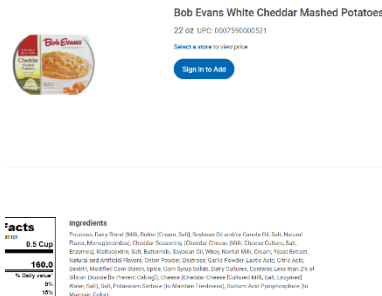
Bob Evans White Cheddar Mashed Potatoes

22 oz UPC: 0007590000521

Select a store to view price

Sign In to Add

Bob Evans
Cheddar

Facts
0.5 Cup
160.0
% Daily value*
9%
15%

Ingredients

Potatoes, Dairy Blend (Milk, Butter (Cream, Salt), Soybean Oil and/or Canola Oil, Salt, Natural Flavor, Monoglycerides), Cheddar Seasoning (Cheddar Cheese (Milk, Cheese Culture, Salt, Enzymes), Maltodextrin, Salt, Buttermilk, Soybean Oil, Whey, Nonfat Milk, Cream, Yeast Extract, Natural and Artificial Flavors, Onion Powder, Dextrose, Garlic Powder, Lactic Acid, Citric Acid, Dextrin, Modified Corn Starch, Spice, Corn Syrup Solids, Dairy Cultures, Contains Less than 2% of Silicon Dioxide (to Prevent Caking)), Cheese (Cheddar Cheese (Cultured Milk, Salt, Enzymes), Water, Salt), Salt, Potassium Sorbate (to Maintain Freshness), Sodium Acid Pyrophosphate (to Maintain Color).